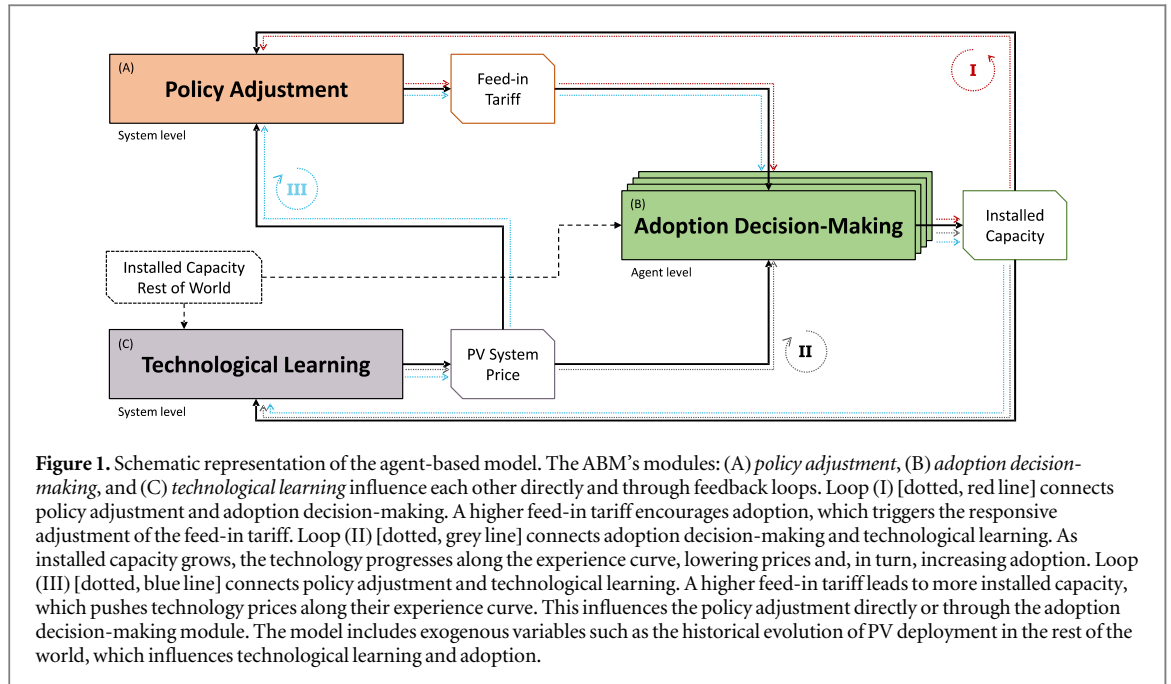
(A)
Policy Adjustment
System level

Feed-in Tariff

I

III

(B)
Adoption Decision-Making
Agent level

Installed Capacity

Installed Capacity Rest of World

(C)
Technological Learning
System level

PV System Price

II

**Figure 1.** Schematic representation of the agent-based model. The ABM's modules: (A) *policy adjustment*, (B) *adoption decision-making*, and (C) *technological learning* influence each other directly and through feedback loops. Loop (I) [dotted, red line] connects policy adjustment and adoption decision-making. A higher feed-in tariff encourages adoption, which triggers the responsive adjustment of the feed-in tariff. Loop (II) [dotted, grey line] connects adoption decision-making and technological learning. As installed capacity grows, the technology progresses along the experience curve, lowering prices and, in turn, increasing adoption. Loop (III) [dotted, blue line] connects policy adjustment and technological learning. A higher feed-in tariff leads to more installed capacity, which pushes technology prices along their experience curve. This influences the policy adjustment directly or through the adoption decision-making module. The model includes exogenous variables such as the historical evolution of PV deployment in the rest of the world, which influences technological learning and adoption.